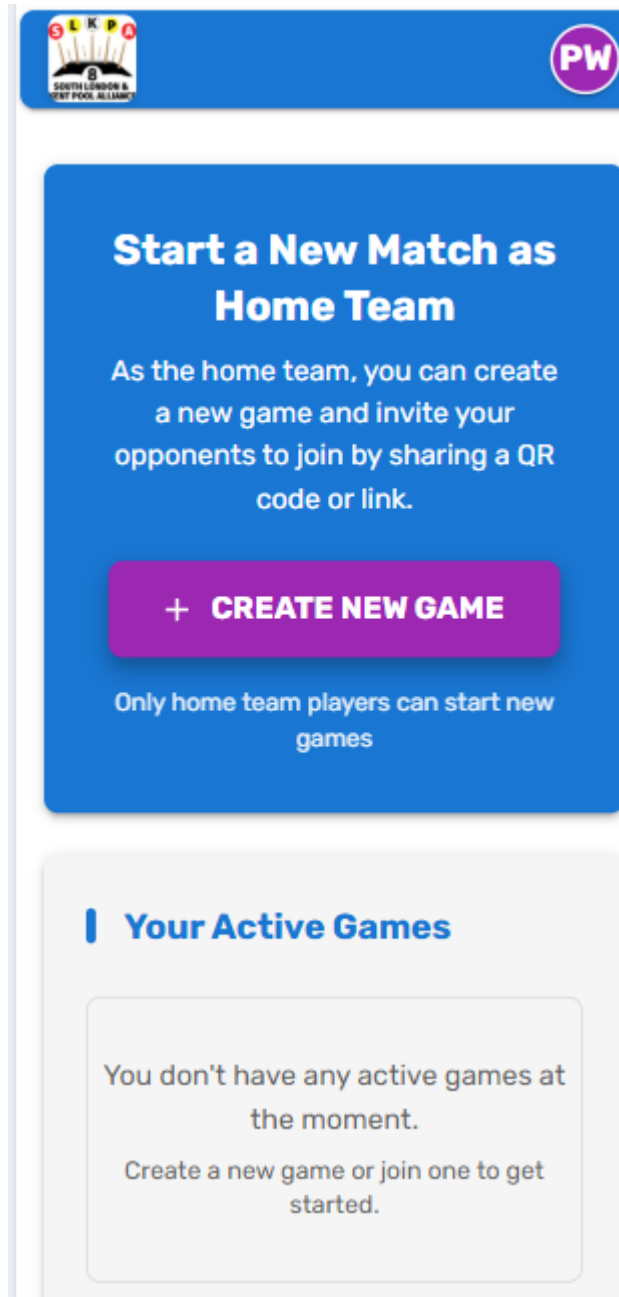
S L K P A
8
SOUTH LONDON & KENT POOL ALLIANCE

PW

Start a New Match as Home Team

As the home team, you can create a new game and invite your opponents to join by sharing a QR code or link.

+ CREATE NEW GAME

Only home team players can start new games

Your Active Games

You don't have any active games at the moment.

Create a new game or join one to get started.